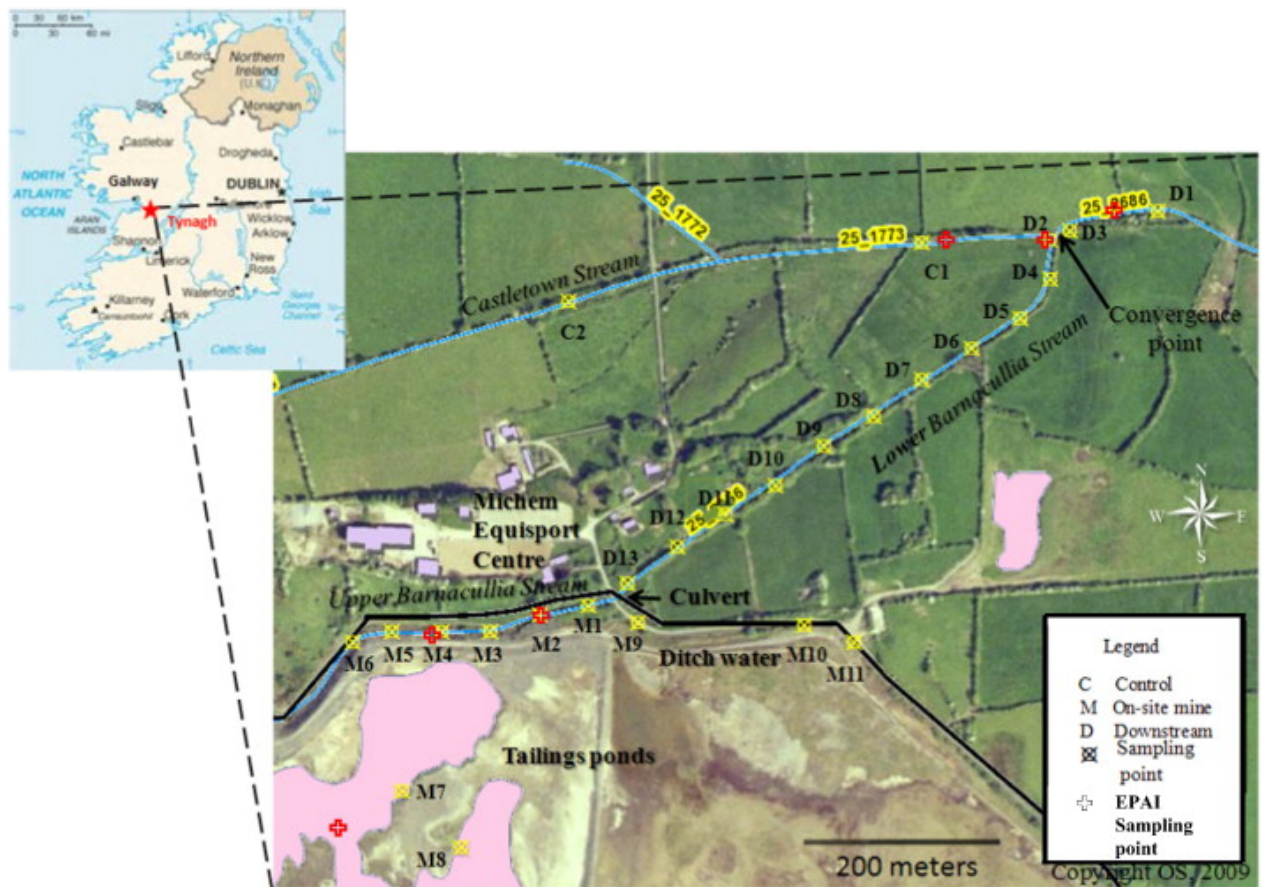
0 30 60 km
0 30 60 mi
Lifford
Northern Ireland (U.K.)
Sligo
Monaghan
Castlebar
Drogheda
NORTH ATLANTIC OCEAN
Galway
DUBLIN
Irish Sea
ARAN ISLANDS
Tynagh
Wicklow
Shannon
Arklow
Limerick
New Ross
Killarney
Waterford
Carrauntoohil
Cork
Saint George's Channel
Celtic Sea

25_1772
25_1773
25_1686
D1
D2
D3
C1
D4
Castletown Stream
C2
D5
Convergence point
D6
D7
D8
Lower Barnacullia Stream
D9
D10
D11
25_1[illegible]6
D12
Michem Equisport Centre
D13
Upper Barnacullia Stream
Culvert
M1
M2
M3
M4
M5
M6
M9
Ditch water
M10
M11
Tailings ponds
M7
M8
N
W
E
S
Legend
C Control
M On-site mine
D Downstream
Sampling point
EPAI Sampling point
200 meters
Copyright OS, 2009